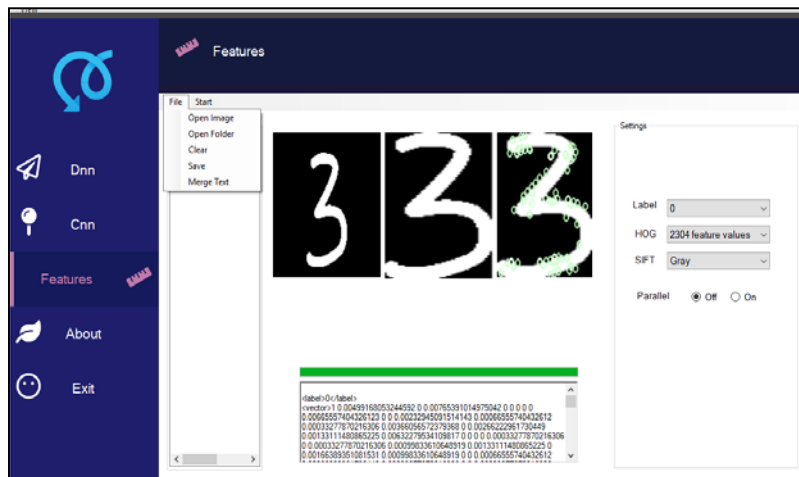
Features

Dnn

Cnn

Features

About

Exit

File Start

Open Image
Open Folder
Clear
Save
Merge Text

Settings

Label 0

HOG 2304 feature values

SIFT Gray

Parallel Off On

<label>0</label>
<vector>1 0.00499168053244592 0 0 0.00765391014975042 0 0 0 0 0 0.000665557404326123 0 0 0 0.00232945091514143 0 0.000665557404326612 0.000332778702163006 0 0.00366056572379368 0 0 0.00266222961730449 0.00133111480865225 0 0.00632279534109817 0 0 0 0 0 0.000332778702163006 0.000332778702163006 0 0.000998336106489919 0 0.00133111480865225 0 0 0.00166389351081531 0 0.000998336106489919 0 0 0 0.000665557404326612